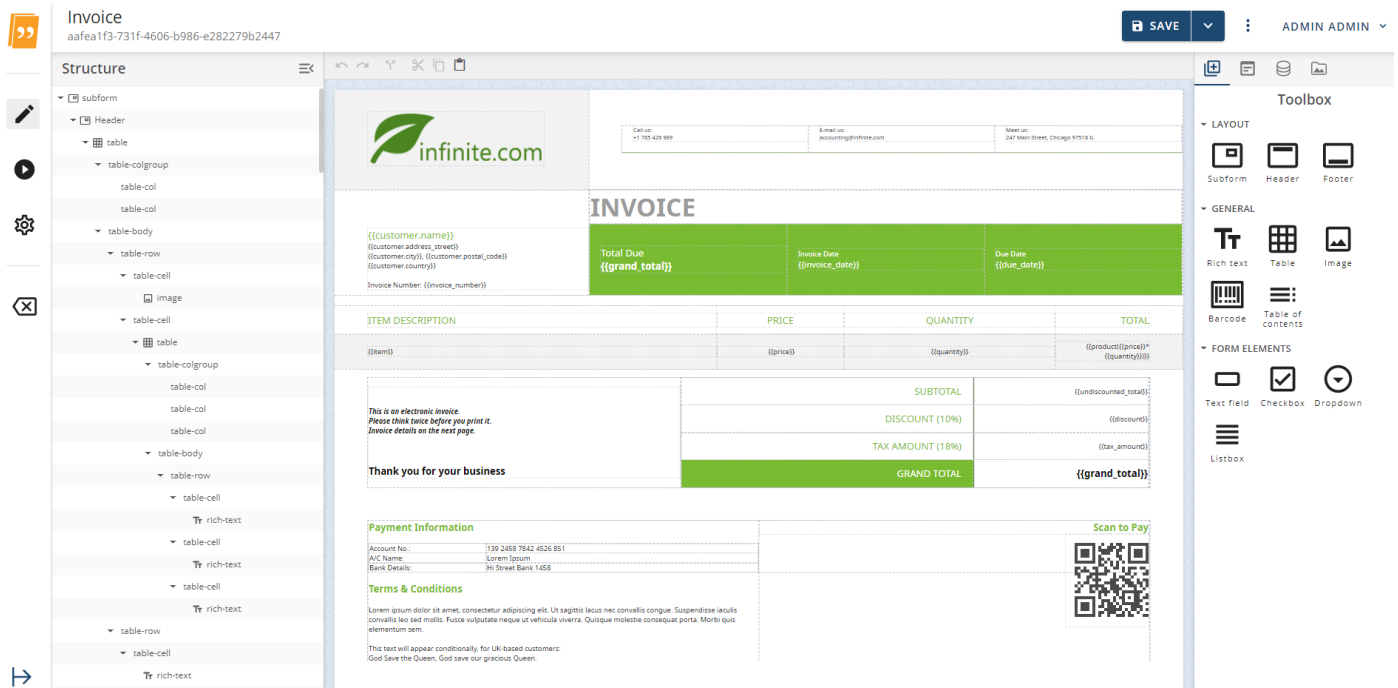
Invoice
aafea1f3-731f-4606-b986-e282279b2447

SAVE
ADMIN ADMIN

Structure
subform
Header
table
table-colgroup
table-col
table-col
table-body
table-row
table-cell
image
table-cell
table
table-colgroup
table-col
table-col
table-col
table-body
table-row
table-cell
rich-text
table-cell
rich-text
table-cell
rich-text
table-row
table-cell
rich-text

infinite.com

Call us:
+1 765 420 989

E-mail us:
accounting@infinite.com

Meet us:
247 Main Street, Chicago 97518 IL

INVOICE

{{customer.name}}
{{customer.address_street}}
{{customer.city}}, {{customer.postal_code}}
{{customer.country}}

Invoice Number: {{invoice_number}}

Total Due
{{grand_total}}

Invoice Date
{{invoice_date}}

Due Date
{{due_date}}

| ITEM DESCRIPTION | PRICE | QUANTITY | TOTAL |
|---|---|---|---|
| {{item}} | {{price}} | {{quantity}} | {{product({{price}}*{{quantity}})}} |

This is an electronic invoice.
Please think twice before you print it.
Invoice details on the next page.

Thank you for your business

| SUBTOTAL | {{undiscounted_total}} |
|---|---|
| DISCOUNT (10%) | {{discount}} |
| TAX AMOUNT (18%) | {{tax_amount}} |
| GRAND TOTAL | {{grand_total}} |

Payment Information

| Account No.: | 139 2458 7842 4526 851 |
|---|---|
| A/C Name: | Lorem Ipsum |
| Bank Details: | Hi Street Bank 1458 |

Scan to Pay

Terms & Conditions

Lorem ipsum dolor sit amet, consectetur adipiscing elit. Ut sagittis lacus nec convallis congue. Suspendisse iaculis convallis leo sed mollis. Fusce vulputate neque ut vehicula viverra. Quisque molestie consequat porta. Morbi quis elementum sem.

This text will appear conditionally, for UK-based customers:
God Save the Queen, God save our gracious Queen.

Toolbox
LAYOUT
Subform
Header
Footer
GENERAL
Rich text
Table
Image
Barcode
Table of contents
FORM ELEMENTS
Text field
Checkbox
Dropdown
Listbox